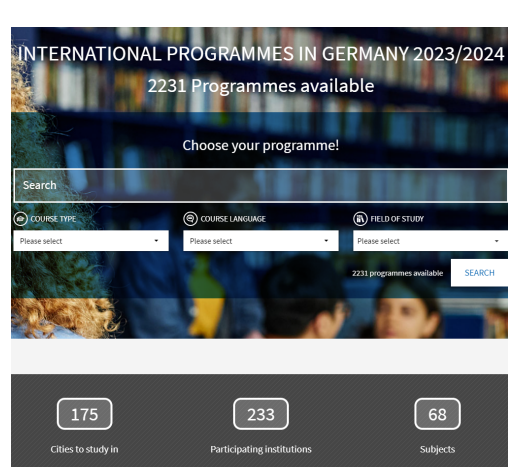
INTERNATIONAL PROGRAMMES IN GERMANY 2023/2024

2231 Programmes available

Choose your programme!

Search

COURSE TYPE

Please select

COURSE LANGUAGE

Please select

FIELD OF STUDY

Please select

2231 programmes available

SEARCH

175

Cities to study in

233

Participating institutions

68

Subjects